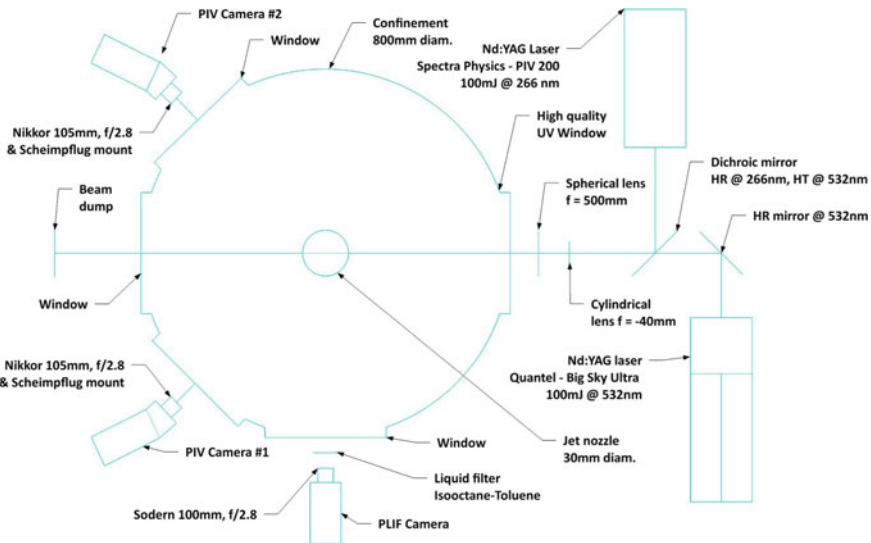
PIV Camera #2

Window

Confinement
800mm diam.

Nd:YAG Laser
Spectra Physics - PIV 200
100mJ @ 266 nm

High quality
UV Window

Nikkor 105mm, f/2.8
& Scheimpflug mount

Dichroic mirror
HR @ 266nm, HT @ 532nm

Spherical lens
f = 500mm

Beam
dump

HR mirror @ 532nm

Window

Cylindrical
lens f = -40mm

Nd:YAG laser
Quantel - Big Sky Ultra
100mJ @ 532nm

Nikkor 105mm, f/2.8
& Scheimpflug mount

PIV Camera #1

Window

Jet nozzle
30mm diam.

Liquid filter
Isooctane-Toluene

Sodern 100mm, f/2.8

PLIF Camera